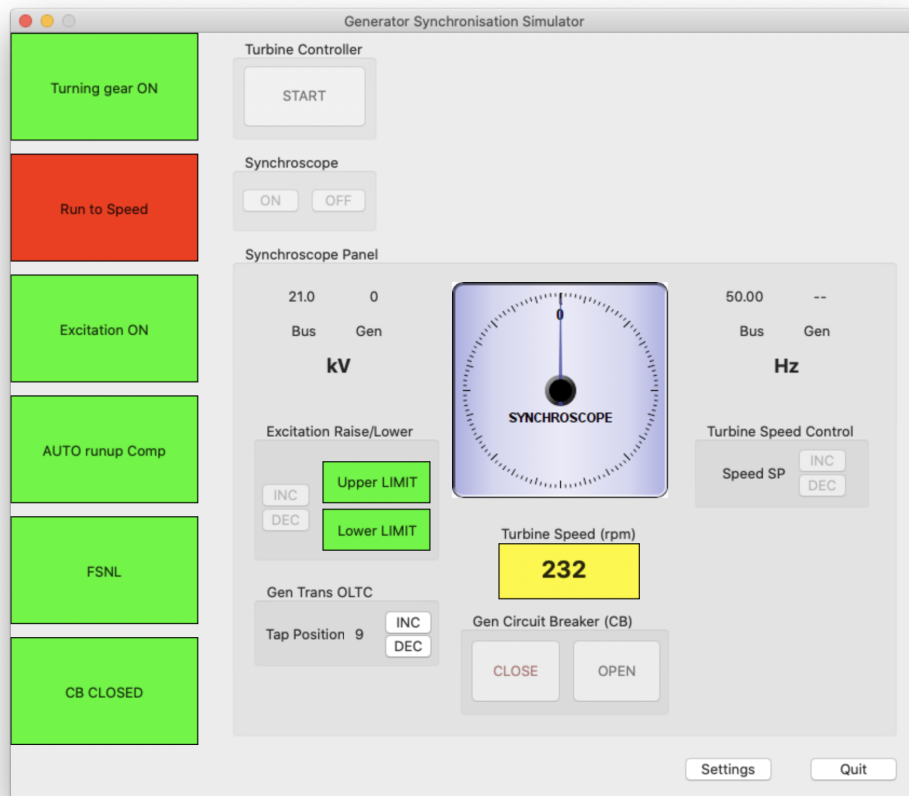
Generator Synchronisation Simulator

Turning gear ON

Run to Speed

Excitation ON

AUTO runup Comp

FSNL

CB CLOSED

Turbine Controller

START

Synchroscope

ON OFF

Synchroscope Panel

21.0 0
Bus Gen
kV

0
SYNCHROSCOPE

50.00 --
Bus Gen
Hz

Excitation Raise/Lower

INC
DEC
Upper LIMIT
Lower LIMIT

Turbine Speed Control

Speed SP
INC
DEC

Turbine Speed (rpm)

232

Gen Trans OLTC

Tap Position 9
INC
DEC

Gen Circuit Breaker (CB)

CLOSE OPEN

Settings Quit